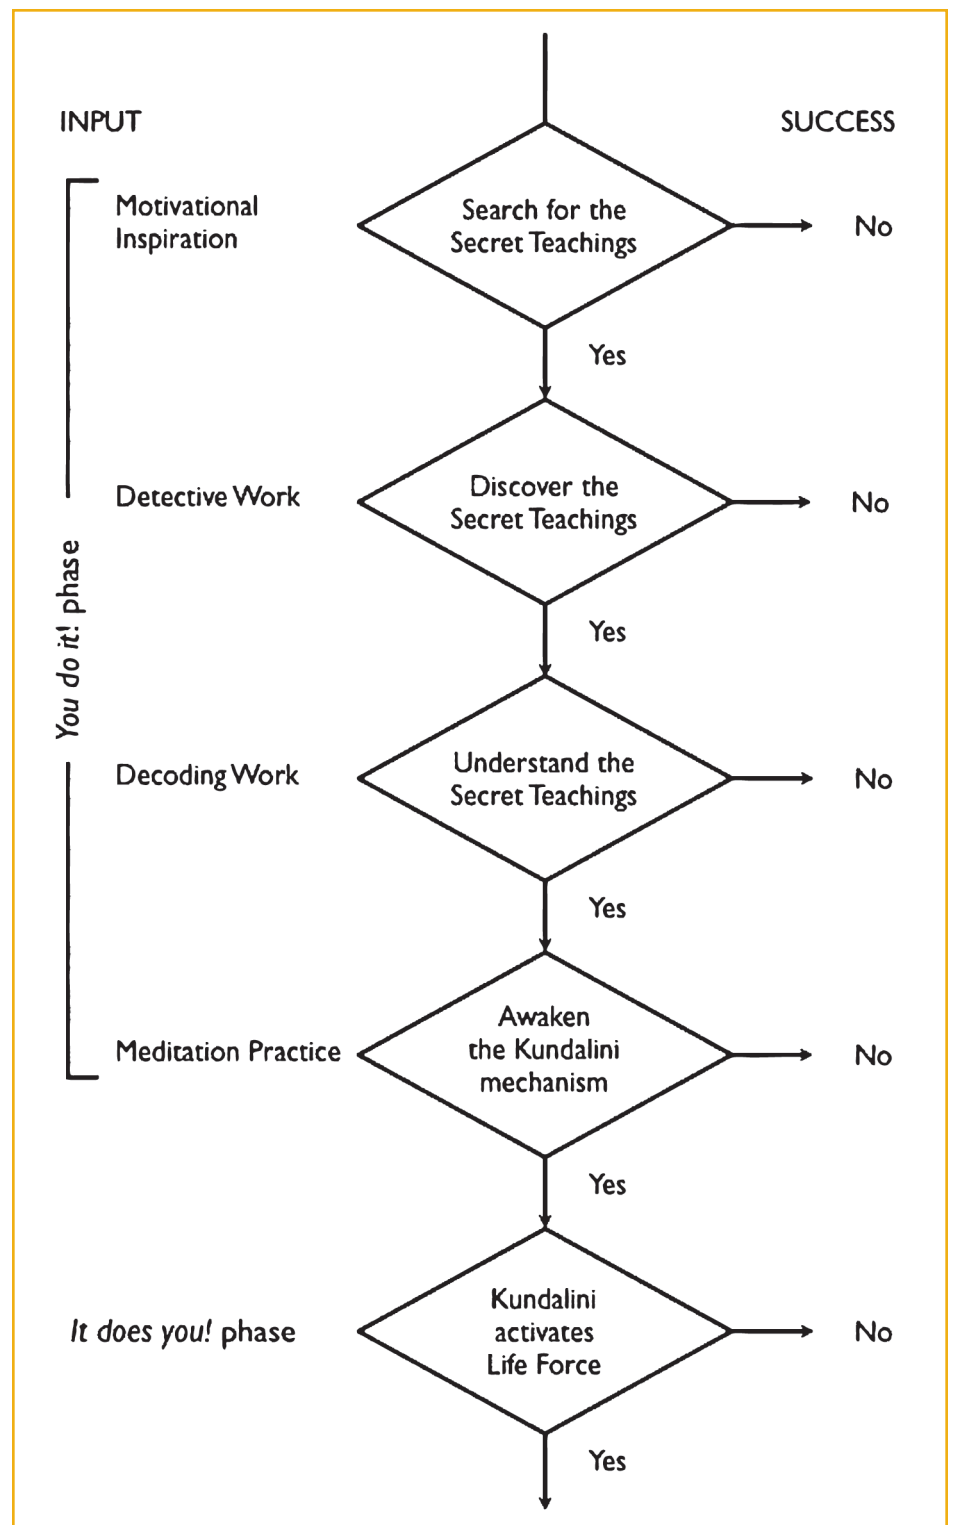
INPUT

SUCCESS

You do it! phase

Motivational Inspiration

Search for the Secret Teachings

No

Yes

Detective Work

Discover the Secret Teachings

No

Yes

Decoding Work

Understand the Secret Teachings

No

Yes

Meditation Practice

Awaken the Kundalini mechanism

No

Yes

It does you! phase

Kundalini activates Life Force

No

Yes